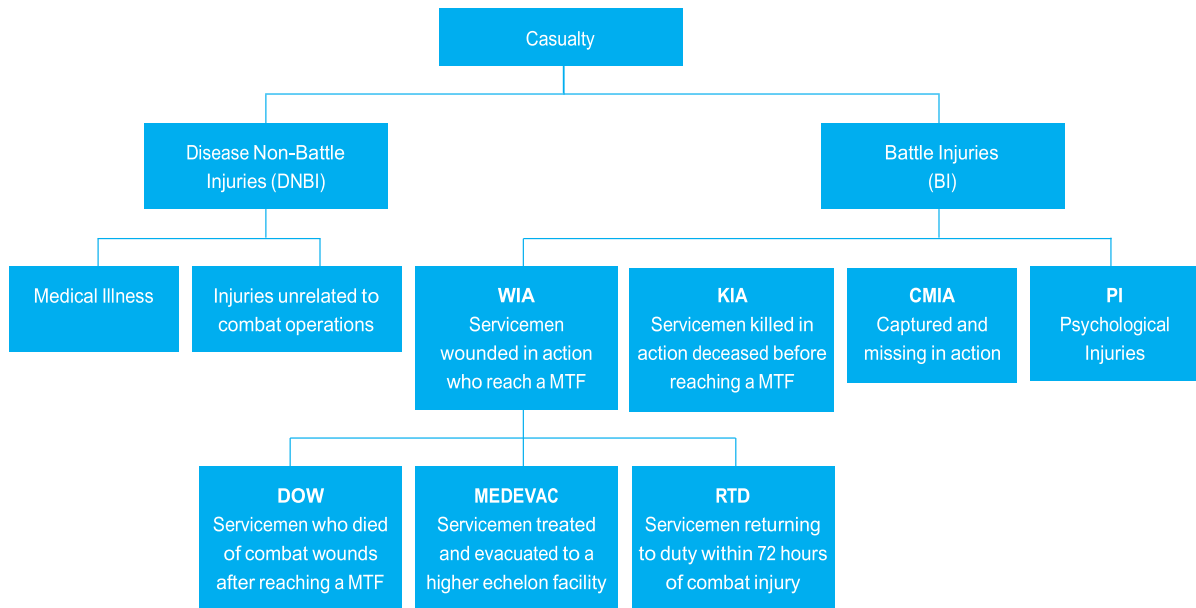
Casualty

Disease Non-Battle Injuries (DNBI)

Battle Injuries (BI)

Medical Illness

Injuries unrelated to combat operations

WIA
Servicemen wounded in action who reach a MTF

KIA
Servicemen killed in action deceased before reaching a MTF

CMIA
Captured and missing in action

PI
Psychological Injuries

DOW
Servicemen who died of combat wounds after reaching a MTF

MEDEVAC
Servicemen treated and evacuated to a higher echelon facility

RTD
Servicemen returning to duty within 72 hours of combat injury